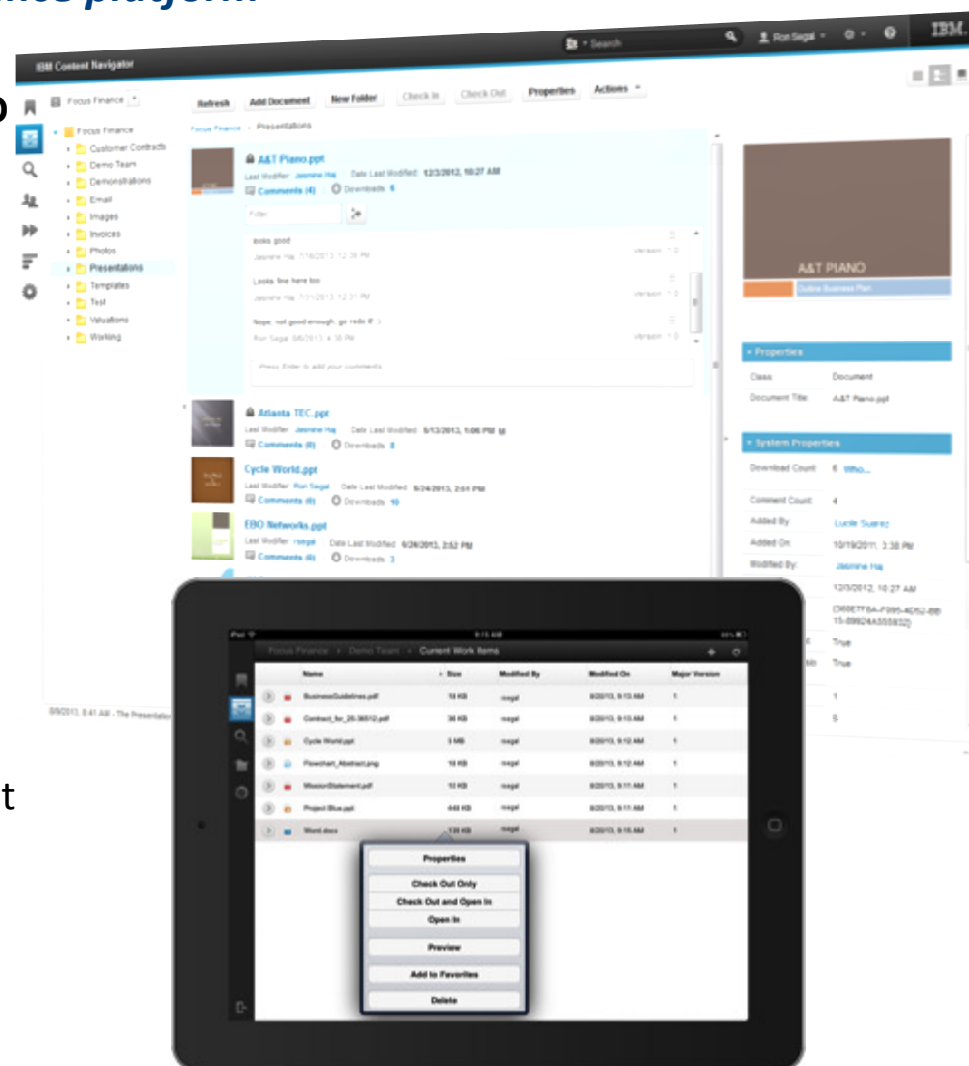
IBM Content Navigator

Search

Ron Segal

IBM

Focus Finance

Refresh Add Document New Folder Check In Check Out Properties Actions

Focus Finance > Presentations

Focus Finance
Customer Contracts
Demo Team
Demonstrations
Email
Images
Invoices
Photos
Presentations
Templates
Test
Valuations
Working

A&T Piano.ppt
Last Modifier: Jasmine Ha Date Last Modified: 12/3/2012, 10:27 AM
Comments (4) Downloads 6

Filter

looks good
Jasmine Ha 7/18/2013 12:38 PM Version 1.0

Looks fine here too
Jasmine Ha 7/31/2013 12:31 PM Version 1.0

Nope, not good enough, go redo it :)
Ron Segal 8/6/2013 4:38 PM Version 1.0

Press Enter to add your comments

Atlanta TEC.ppt
Last Modifier: Jasmine Ha Date Last Modified: 5/13/2013, 1:06 PM
Comments (0) Downloads 8

Cycle World.ppt
Last Modifier: Ron Segal Date Last Modified: 6/24/2013, 2:51 PM
Comments (0) Downloads 10

EBO Networks.ppt
Last Modifier: rsegal Date Last Modified: 6/26/2013, 2:52 PM
Comments (0) Downloads 3

A&T PIANO
Outline Business Plan

Properties
Class: Document
Document Title: A&T Piano.ppt

System Properties
Download Count: 6 Who...
Comment Count: 4
Added By: Lucile Suarez
Added On: 10/19/2011, 3:38 PM
Modified By: Jasmine Ha
12/3/2012, 10:27 AM
{90EE7F6A-F995-4052-8B15-89B24A5558321}
True
True
1
5

8/8/2013, 8:41 AM - The Presentation

Focus Finance > Demo Team > Current Work Items

| Name | Size | Modified By | Modified On | Major Version |
|---|---|---|---|---|
| BusinessGuidelines.pdf | 18 KB | rsegal | 8/2013, 9:13 AM | 1 |
| Contract_for_25-36512.pdf | 36 KB | rsegal | 8/2013, 9:13 AM | 1 |
| Cycle World.ppt | 3 MB | rsegal | 8/2013, 9:12 AM | 1 |
| Flowchart_Abstract.png | 18 KB | rsegal | 8/2013, 9:12 AM | 1 |
| MissionStatement.pdf | 12 KB | rsegal | 8/2013, 9:11 AM | 1 |
| Project Blue.ppt | 448 KB | rsegal | 8/2013, 9:11 AM | 1 |
| Word.docx | 120 KB | rsegal | 8/2013, 9:10 AM | 1 |

Properties
Check Out Only
Check Out and Open In
Open In
Preview
Add to Favorites
Delete